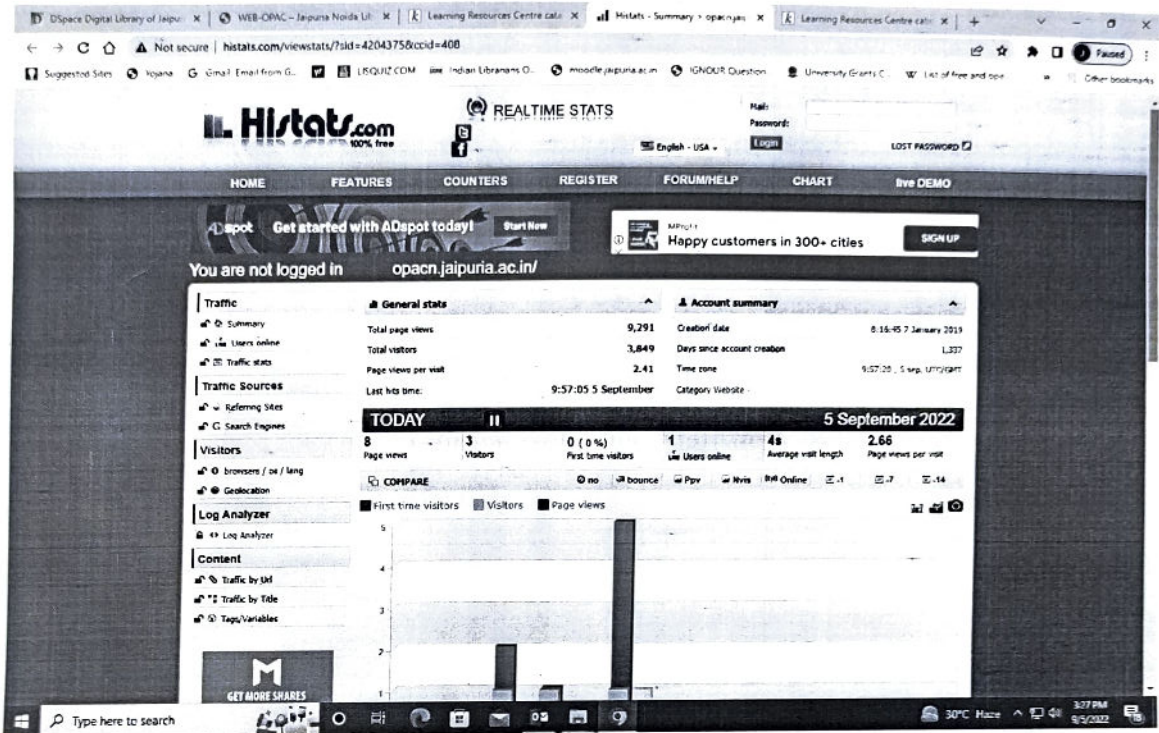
DSpace Digital Library of Jaipu | WEB-OPAC - Jaipuria Noida Lil | Learning Resources Centre cata | Histats - Summary > opacn.jai | Learning Resources Centre cata | +

Not secure | histats.com/viewstats/?sid=4204375&ccid=408

Suggested Sites | Yojana | Gmail: Email from G... | LISQUIZ.COM | Indian Librarians O... | moodle.jaipuria.ac.in | IGNOUR Question | University Grants C... | List of free and ope... | Other bookmarks

Paused

Histats.com 100% free

REALTIME STATS

Mail:
Password:
Login
English - USA
LOST PASSWORD

HOME | FEATURES | COUNTERS | REGISTER | FORUM/HELP | CHART | live DEMO

ADspot Get started with ADspot today! Start Now

MProfit Happy customers in 300+ cities SIGN UP

You are not logged in opacn.jaipuria.ac.in/

Traffic
Summary
Users online
Traffic stats

Traffic Sources
Referring Sites
Search Engines

Visitors
browsers / os / lang
Geolocation

Log Analyzer
Log Analyzer

Content
Traffic by Url
Traffic by Title
Tags/Variables

General stats

| | |
|---|---|
| Total page views | 9,291 |
| Total visitors | 3,849 |
| Page views per visit | 2.41 |
| Last hits time: | 9:57:05 5 September |

Account summary

| | |
|---|---|
| Creation date | 8:16:45 7 January 2019 |
| Days since account creation | 1,337 |
| Time zone | 9:57:20 , 5 sep, UTC/GMT |
| Category Website - | |

TODAY 5 September 2022

| 8 | 3 | 0 (0%) | 1 | 4s | 2.66 |
|---|---|---|---|---|---|
| Page views | Visitors | First time visitors | Users online | Average visit length | Page views per visit |

COMPARE | no | bounce | Ppv | Nvis | Online | -1 | -7 | -14

First time visitors | Visitors | Page views

5
4
3
2
1

GET MORE SHARES

Type here to search

30°C Haze 3:27 PM 9/5/2022